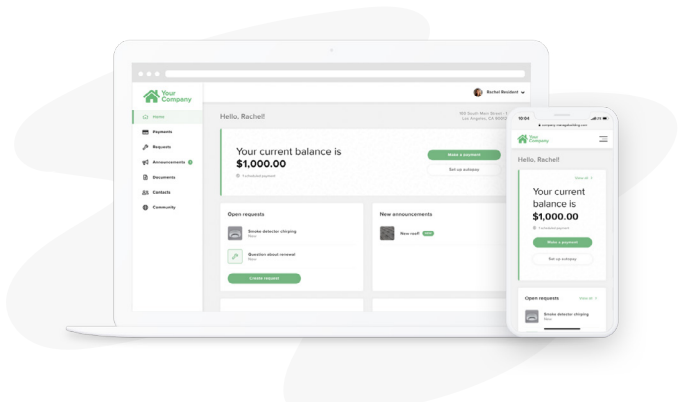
Your Company

Home
Payments
Requests
Announcements 2
Documents
Contacts
Community

Rachel Resident

Hello, Rachel!

110 South Main Street
Los Angeles, CA 90012

Your current balance is
$1,000.00

1 scheduled payment

Make a payment
Set up autopay

Open requests

Smoke detector chirping
New

Question about renewal
New

Create request

New announcements

New roof! NEW

10:04

company.managebuilding.com

Your Company

Hello, Rachel!

View all

Your current balance is
$1,000.00

1 scheduled payment

Make a payment
Set up autopay

Open requests

View all

Smoke detector chirping
New